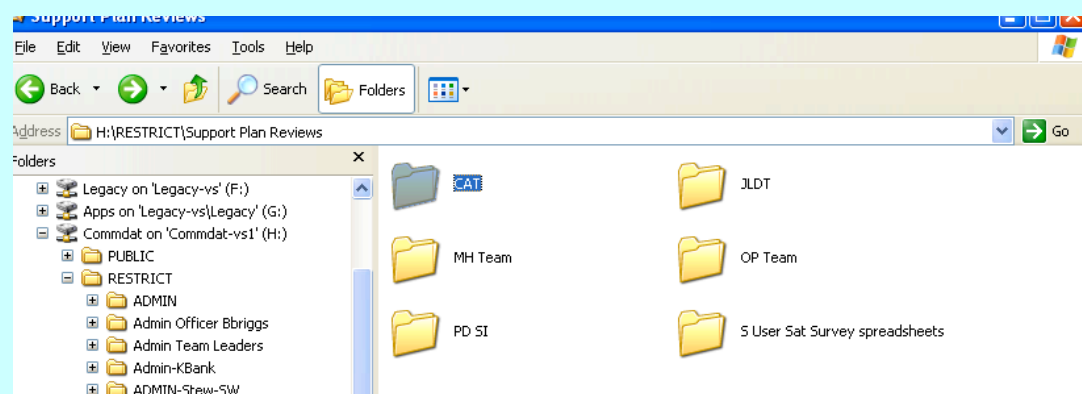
Support Plan Reviews

File Edit View Favorites Tools Help

Back Search Folders

Address H:\RESTRICT\Support Plan Reviews Go

Folders

Legacy on 'Legacy-vs' (F:)
Apps on 'Legacy-vs\Legacy' (G:)
Commdat on 'Commdat-vs1' (H:)
PUBLIC
RESTRICT
ADMIN
Admin Officer Bbriggs
Admin Team Leaders
Admin-KBank
ADMIN-Stew-SW

CAT
JLDT
MH Team
OP Team
PD SI
S User Sat Survey spreadsheets